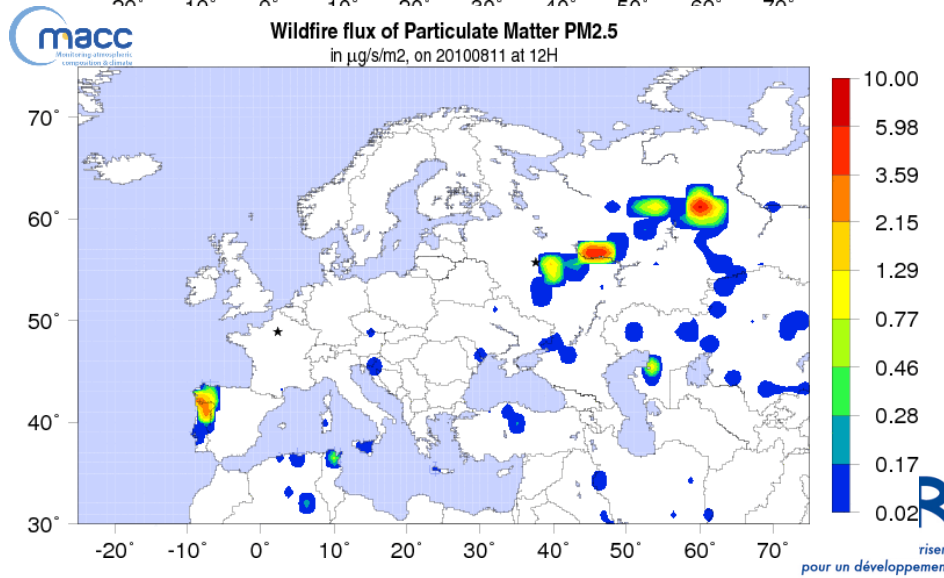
-20° -10° 0° 10° 20° 30° 40° 50° 60° 70°

macc
Monitoring atmospheric composition & climate

Wildfire flux of Particulate Matter PM2.5
in µg/s/m2, on 20100811 at 12H

70°
60°
50°
40°
30°

-20° -10° 0° 10° 20° 30° 40° 50° 60° 70°

10.00
5.98
3.59
2.15
1.29
0.77
0.46
0.28
0.17
0.02

R
riser
pour un développemen